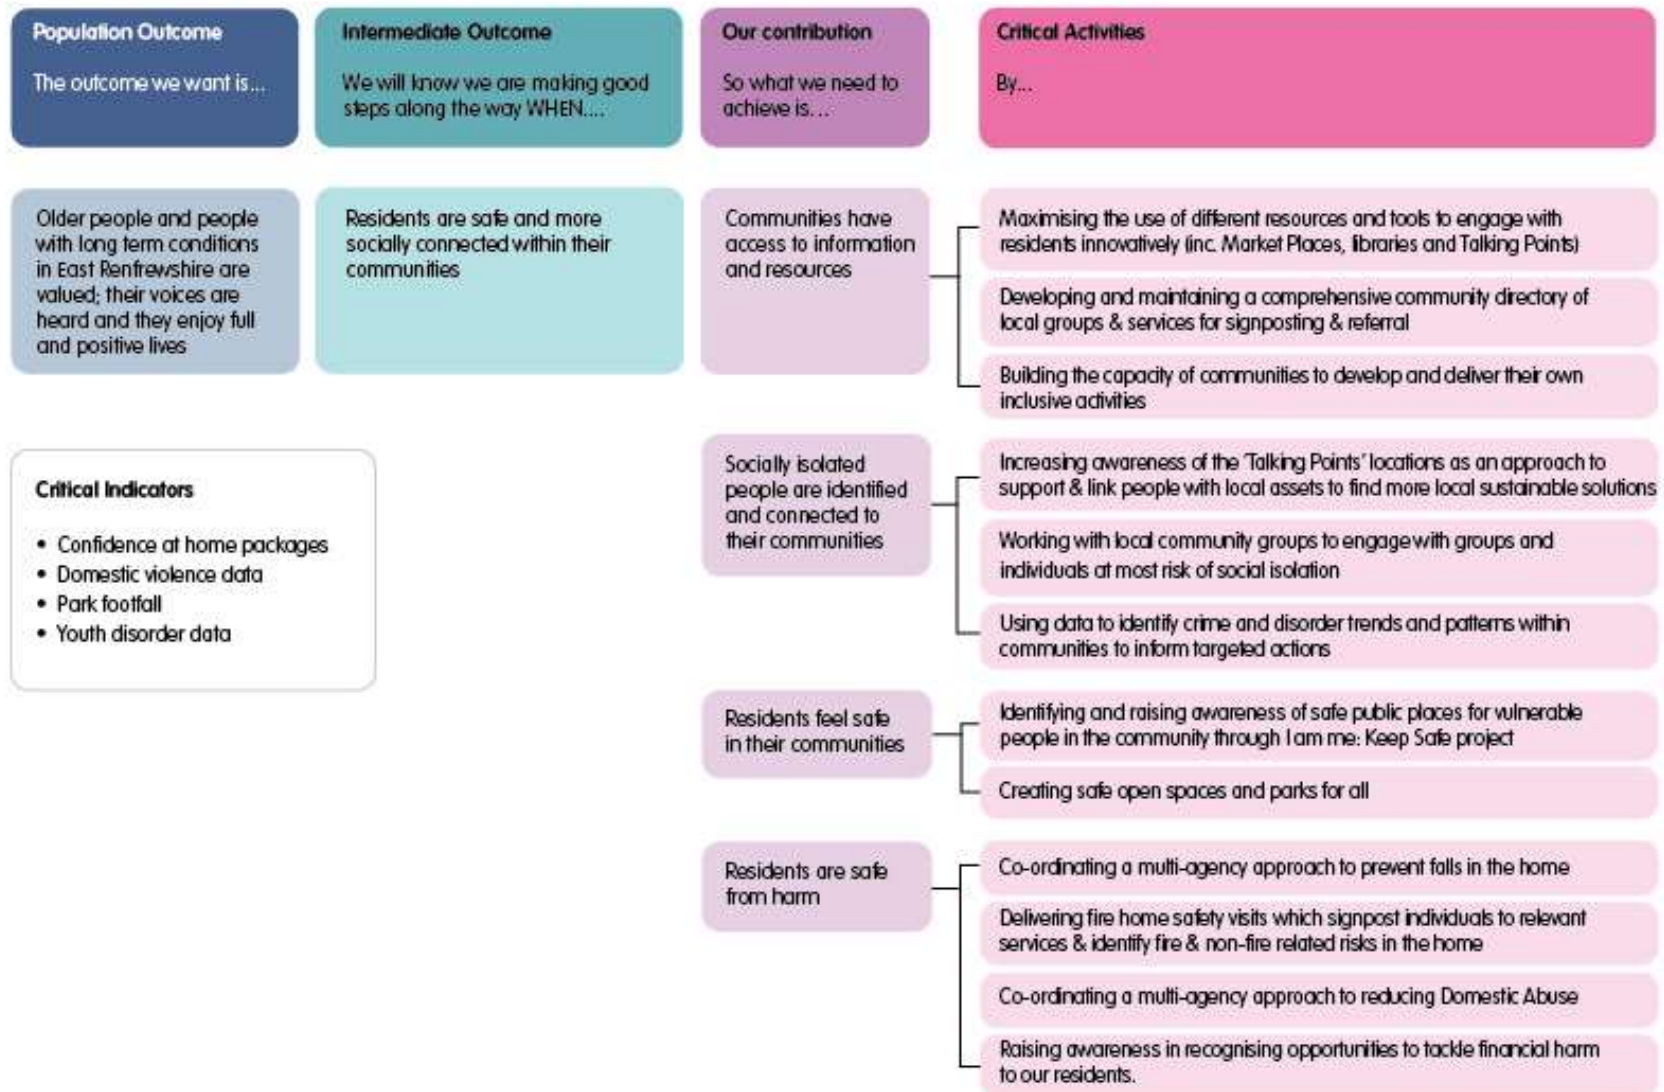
Population Outcome

The outcome we want is...

Intermediate Outcome

We will know we are making good steps along the way WHEN....

Our contribution

So what we need to achieve is...

Critical Activities

By...

Older people and people with long term conditions in East Renfrewshire are valued; their voices are heard and they enjoy full and positive lives

Residents are safe and more socially connected within their communities

Critical Indicators

• Confidence at home packages
• Domestic violence data
• Park footfall
• Youth disorder data

Communities have access to information and resources

Maximising the use of different resources and tools to engage with residents innovatively (inc. Market Places, libraries and Talking Points)

Developing and maintaining a comprehensive community directory of local groups & services for signposting & referral

Building the capacity of communities to develop and deliver their own inclusive activities

Socially isolated people are identified and connected to their communities

Increasing awareness of the 'Talking Points' locations as an approach to support & link people with local assets to find more local sustainable solutions

Working with local community groups to engage with groups and individuals at most risk of social isolation

Using data to identify crime and disorder trends and patterns within communities to inform targeted actions

Residents feel safe in their communities

Identifying and raising awareness of safe public places for vulnerable people in the community through I am me: Keep Safe project

Creating safe open spaces and parks for all

Residents are safe from harm

Co-ordinating a multi-agency approach to prevent falls in the home

Delivering fire home safety visits which signpost individuals to relevant services & identify fire & non-fire related risks in the home

Co-ordinating a multi-agency approach to reducing Domestic Abuse

Raising awareness in recognising opportunities to tackle financial harm to our residents.